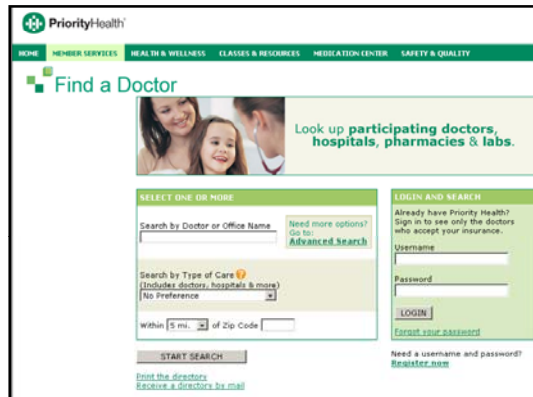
PriorityHealth

HOME | MEMBER SERVICES | HEALTH & WELLNESS | CLASSES & RESOURCES | MEDICATION CENTER | SAFETY & QUALITY

Find a Doctor

Look up participating doctors, hospitals, pharmacies & labs.

SELECT ONE OR MORE

Search by Doctor or Office Name

Need more options? Go to: Advanced Search

Search by Type of Care (Includes doctors, hospitals & more)

No Preference

Within 5 mi. of Zip Code

START SEARCH

Print the directory
Receive a directory by mail

LOGIN AND SEARCH

Already have Priority Health? Sign in to see only the doctors who accept your insurance.

Username

Password

LOGIN

Forgot your password

Need a username and password?
Register now